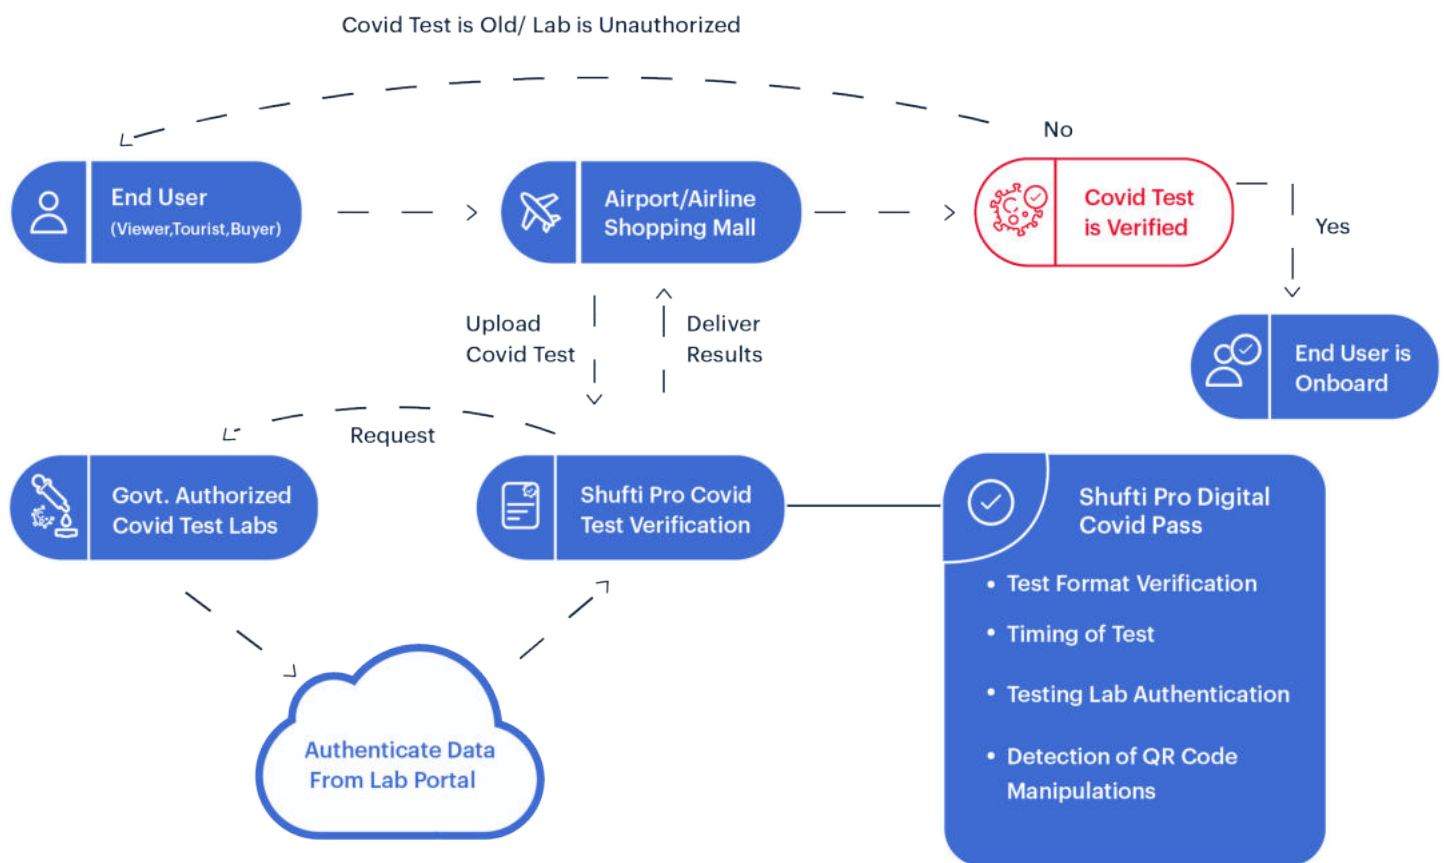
Covid Test is Old/ Lab is Unauthorized

No

End User
(Viewer,Tourist,Buyer)

Airport/Airline
Shopping Mall

Covid Test
is Verified

Yes

End User is
Onboard

Upload
Covid Test

Deliver
Results

Request

Govt. Authorized
Covid Test Labs

Shufti Pro Covid
Test Verification

Shufti Pro Digital
Covid Pass

• Test Format Verification
• Timing of Test
• Testing Lab Authentication
• Detection of QR Code Manipulations

Authenticate Data
From Lab Portal